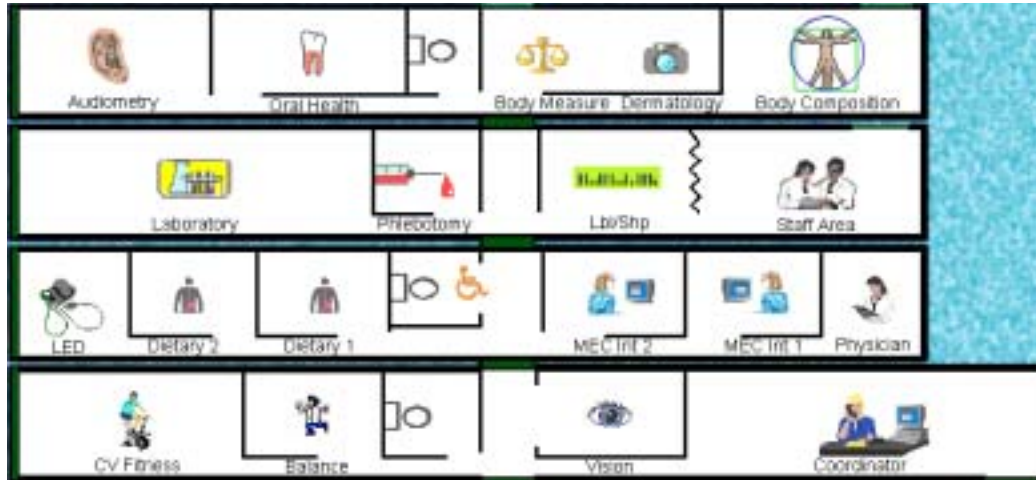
Audiometry

Oral Health

Body Measure

Dermatology

Body Composition

Laboratory

Phlebotomy

Lbl/Shp

Staff Area

LED

Dietary 2

Dietary 1

MEC Int 2

MEC Int 1

Physician

CV Fitness

Balance

Vision

Coordinator